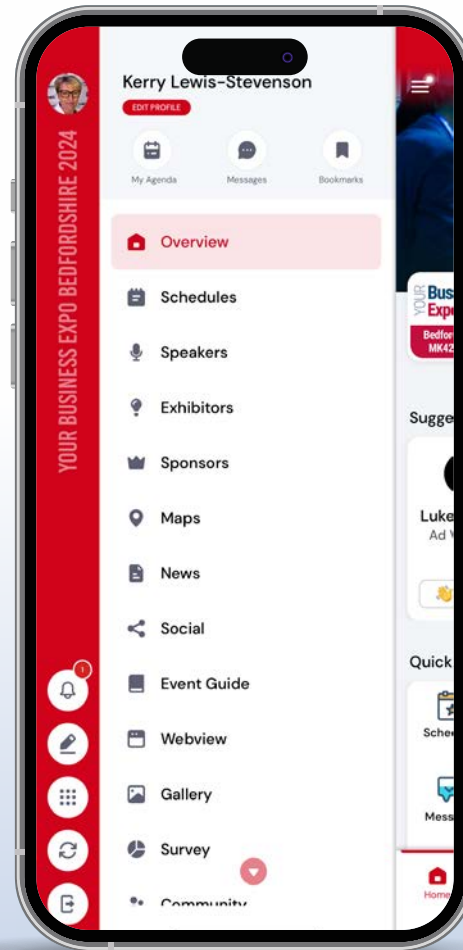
YOUR BUSINESS EXPO BEDFORDSHIRE 2024

Kerry Lewis-Stevenson
EDIT PROFILE

My Agenda
Messages
Bookmarks

Overview
Schedules
Speakers
Exhibitors
Sponsors
Maps
News
Social
Event Guide
Webview
Gallery
Survey
Community

1

YOUR Bus Expo
Bedfor MK42

Sugge
Luke
Ad V

Quick
Sche
Mess
Home